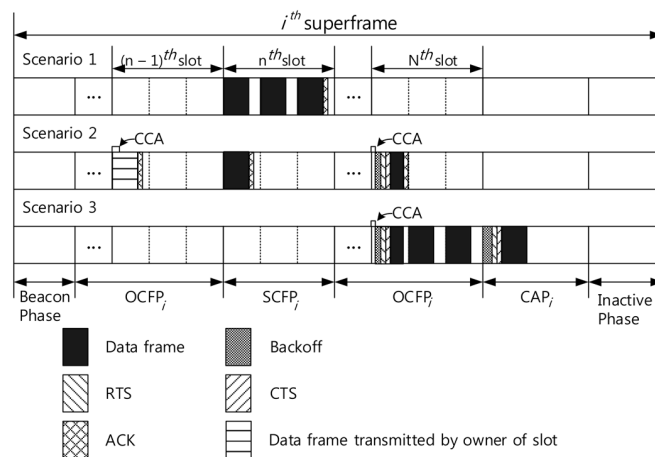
$i^{th}$ superframe

Scenario 1

$(n-1)^{th}$slot

$n^{th}$slot

$N^{th}$slot

...

...

Scenario 2

CCA

...

CCA

...

Scenario 3

CCA

...

...

Beacon Phase

$OCFP_i$

$SCFP_i$

$OCFP_i$

$CAP_i$

Inactive Phase

Data frame

Backoff

RTS

CTS

ACK

Data frame transmitted by owner of slot